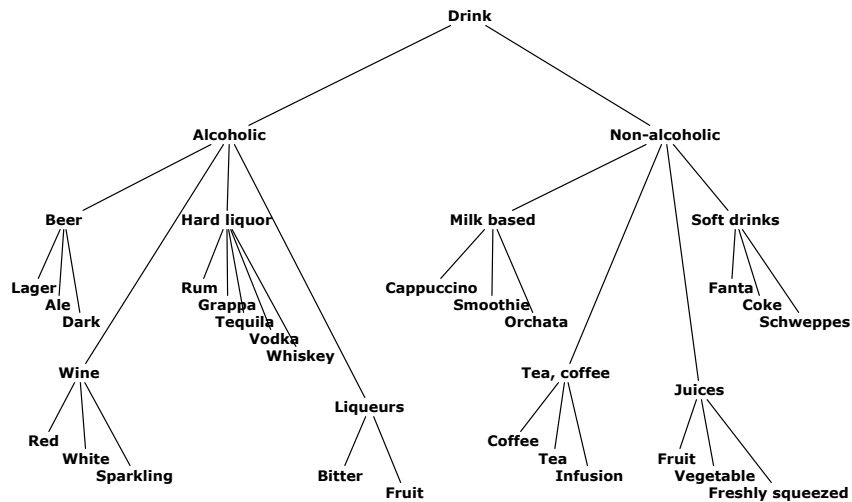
Drink

Alcoholic

Non-alcoholic

Beer

Hard liquor

Milk based

Soft drinks

Lager
Ale
Dark

Rum
Grappa
Tequila
Vodka
Whiskey

Cappuccino
Smoothie
Orchata

Fanta
Coke
Schweppes

Wine

Red
White
Sparkling

Liqueurs

Bitter
Fruit

Tea, coffee

Coffee
Tea
Infusion

Juices

Fruit
Vegetable
Freshly squeezed